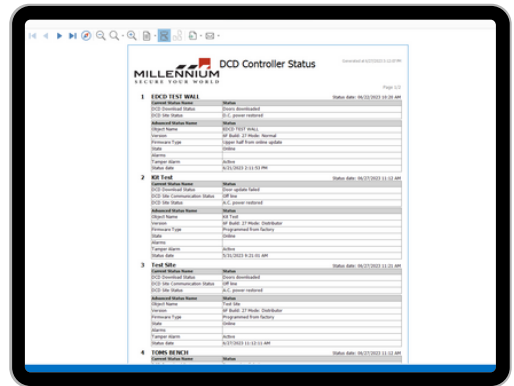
MILLENNIUM
SECURE YOUR WORLD

DCD Controller Status

Generated 6/27/2023 1:13 PM

Page 1/2

1 EDCD TEST WALL Status date: 06/22/2022 10:26 AM

| Current Status Name | Status |
|---|---|
| DCD Download Status | Doors downloaded |
| DCD Site Status | A.C. power restored |

| Advanced Status Name | Status |
|---|---|
| Object Name | EDCD TEST WALL |
| Version | AF Build: 27 Mode: Normal |
| Firmware Type | Upper half from online update |
| State | Online |
| Alarms | |
| Tamper Alarm | Active |
| Status date | 6/21/2022 2:11:53 PM |

2 KR Test Status date: 06/27/2022 11:12 AM

| Current Status Name | Status |
|---|---|
| DCD Download Status | Door update failed |
| DCD Site Communication Status | Off line |
| DCD Site Status | A.C. power restored |

| Advanced Status Name | Status |
|---|---|
| Object Name | KR Test |
| Version | AF Build: 27 Mode: Distributor |
| Firmware Type | Programmed from factory |
| State | Online |
| Alarms | |
| Tamper Alarm | Active |
| Status date | 5/31/2022 9:21:01 AM |

3 Test Site Status date: 06/27/2022 11:21 AM

| Current Status Name | Status |
|---|---|
| DCD Download Status | Doors downloaded |
| DCD Site Communication Status | Off line |
| DCD Site Status | A.C. power restored |

| Advanced Status Name | Status |
|---|---|
| Object Name | Test Site |
| Version | AF Build: 27 Mode: Distributor |
| Firmware Type | Programmed from factory |
| State | Online |
| Alarms | |
| Tamper Alarm | Active |
| Status date | 6/27/2022 11:12:11 AM |

4 TOMS BENCH Status date: 06/27/2022 11:12 AM

| Current Status Name | Status |
|---|---|